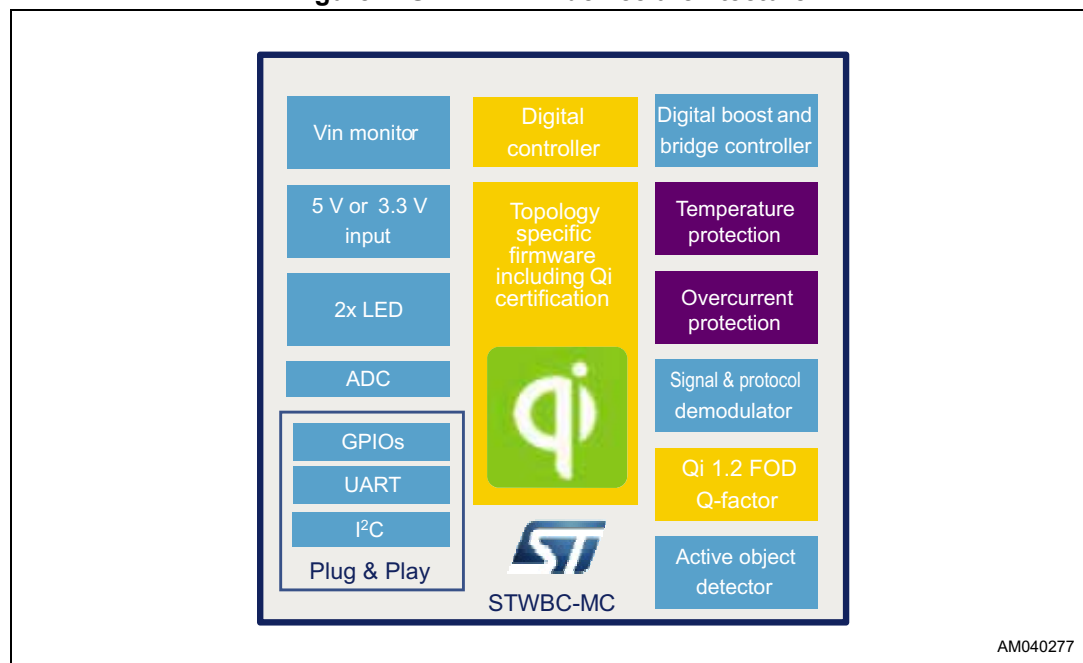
Vin monitor

5 V or 3.3 V input

2x LED

ADC

GPIOs

UART

I$^2$C

Plug & Play

Digital controller

Topology specific firmware including Qi certification

qi

ST

STWBC-MC

Digital boost and bridge controller

Temperature protection

Overcurrent protection

Signal & protocol demodulator

Qi 1.2 FOD Q-factor

Active object detector

AM040277